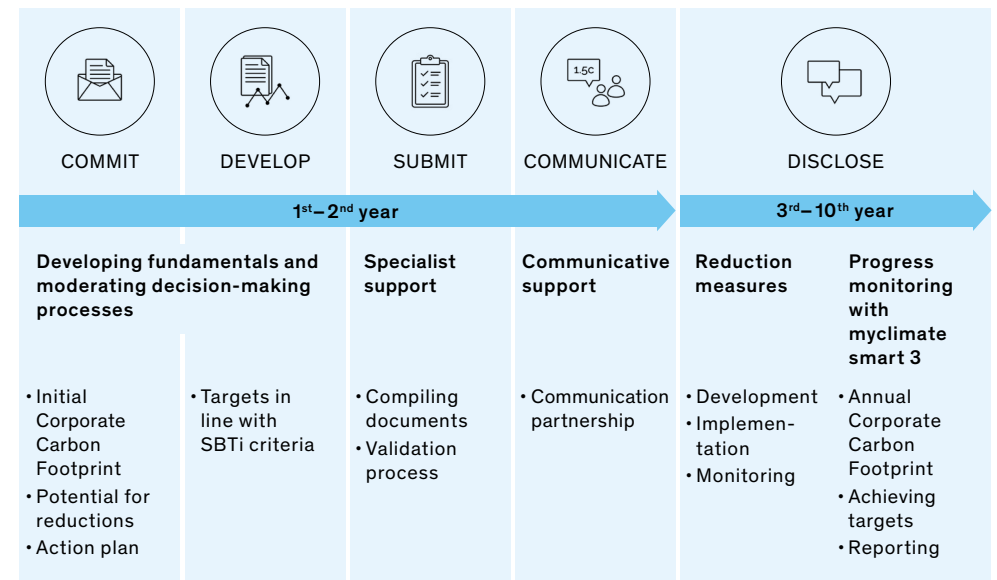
1.5C

COMMIT

DEVELOP

SUBMIT

COMMUNICATE

DISCLOSE

1$^{st}$ – 2$^{nd}$ year

3$^{rd}$ – 10$^{th}$ year

Developing fundamentals and moderating decision-making processes

Specialist support

Communicative support

Reduction measures

Progress monitoring with myclimate smart 3

• Initial Corporate Carbon Footprint
• Potential for reductions
• Action plan

• Targets in line with SBTi criteria

• Compiling documents
• Validation process

• Communication partnership

• Development
• Implementation
• Monitoring

• Annual Corporate Carbon Footprint
• Achieving targets
• Reporting